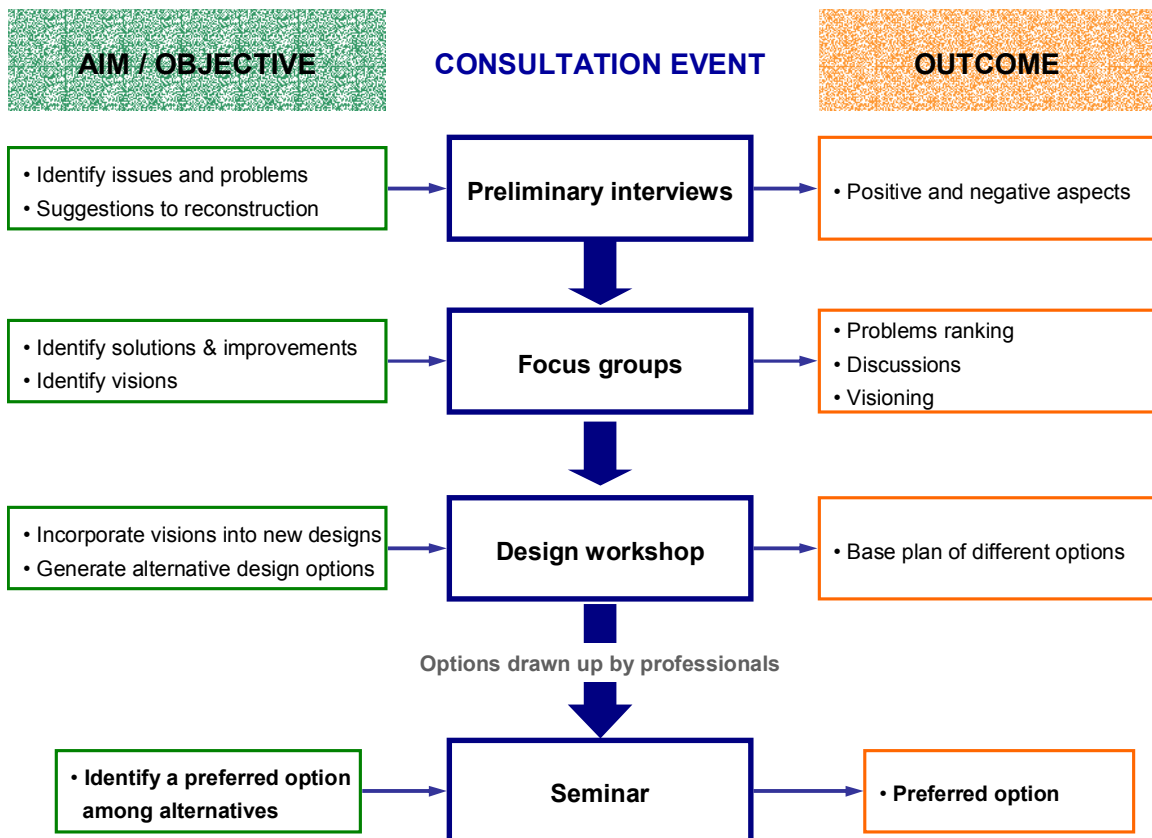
AIM / OBJECTIVE

CONSULTATION EVENT

OUTCOME

• Identify issues and problems
• Suggestions to reconstruction

Preliminary interviews

• Positive and negative aspects

• Identify solutions & improvements
• Identify visions

Focus groups

• Problems ranking
• Discussions
• Visioning

• Incorporate visions into new designs
• Generate alternative design options

Design workshop

• Base plan of different options

Options drawn up by professionals

• Identify a preferred option among alternatives

Seminar

• Preferred option